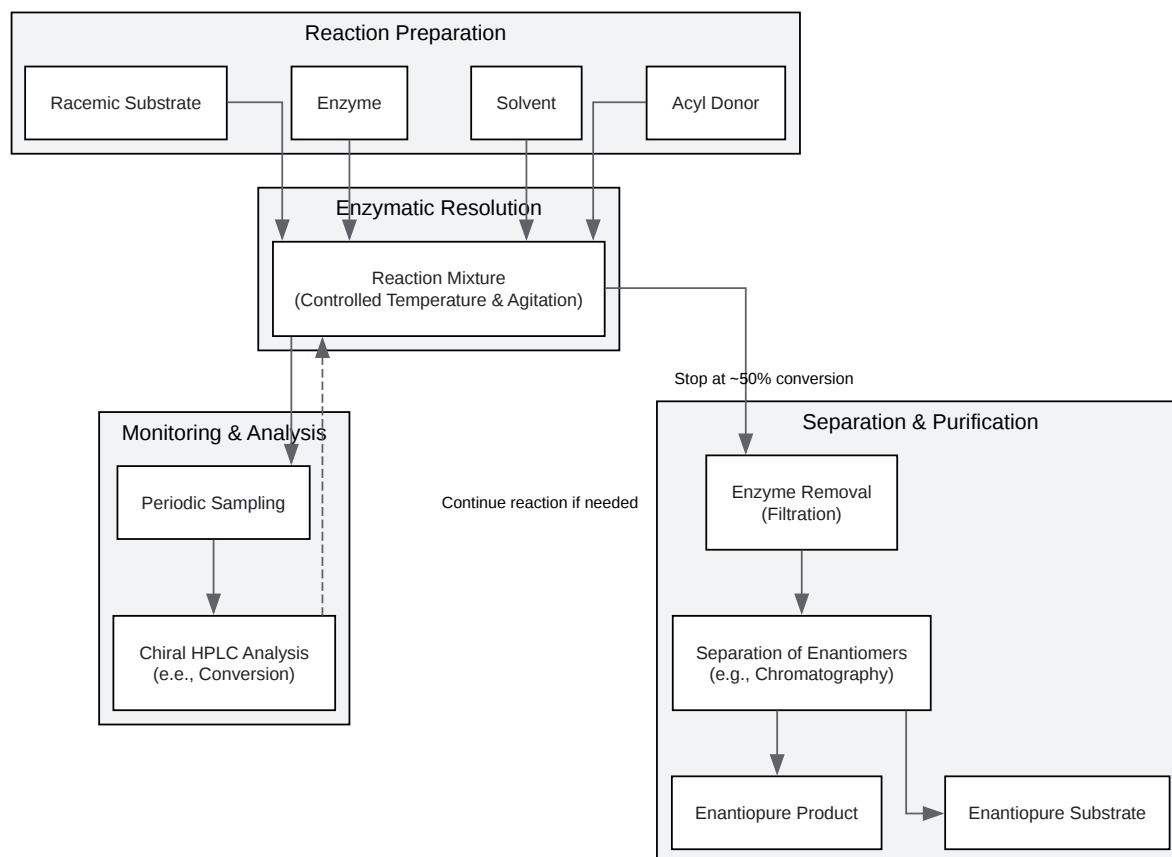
Reaction Preparation

Racemic Substrate

Enzyme

Solvent

Acyl Donor

Enzymatic Resolution

Reaction Mixture
(Controlled Temperature & Agitation)

Stop at ~50% conversion

Monitoring & Analysis

Periodic Sampling

Chiral HPLC Analysis
(e.e., Conversion)

Continue reaction if needed

Separation & Purification

Enzyme Removal
(Filtration)

Separation of Enantiomers
(e.g., Chromatography)

Enantiopure Product

Enantiopure Substrate